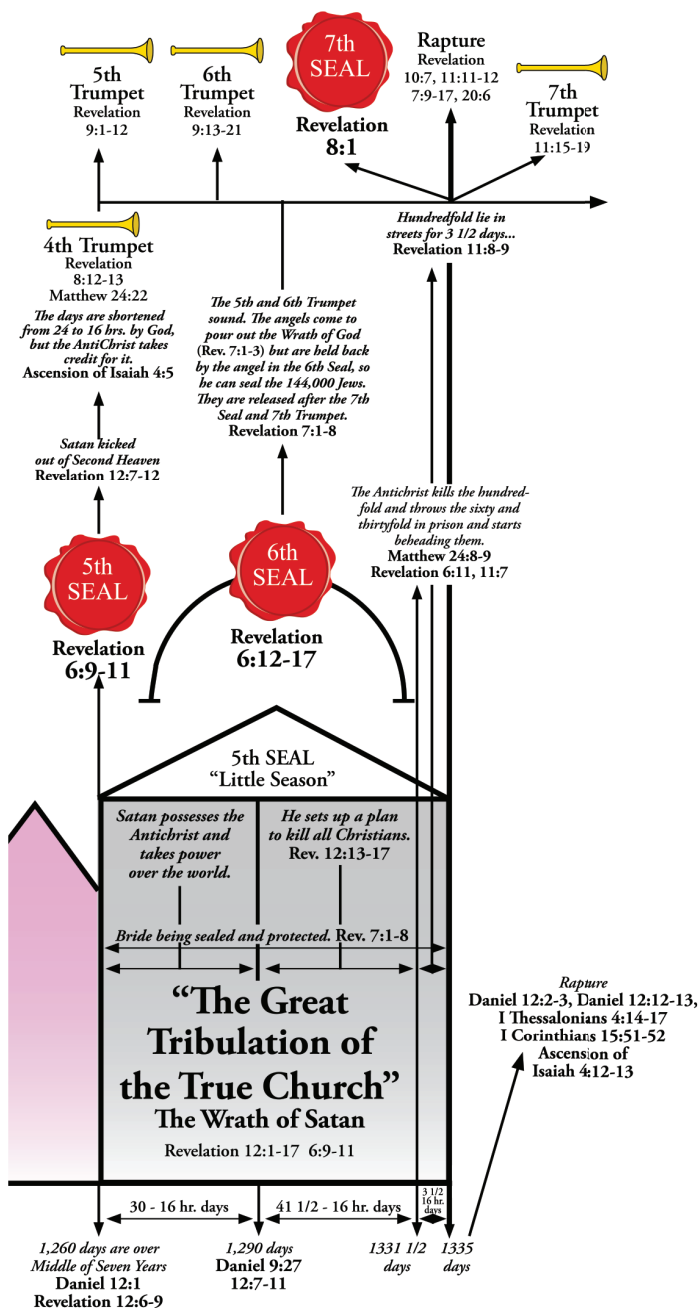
5th Trumpet
Revelation
9:1-12

6th Trumpet
Revelation
9:13-21

7th SEAL
Revelation
8:1

Rapture
Revelation
10:7, 11:11-12
7:9-17, 20:6

7th Trumpet
Revelation
11:15-19

4th Trumpet
Revelation
8:12-13
Matthew 24:22
The days are shortened from 24 to 16 hrs. by God, but the AntiChrist takes credit for it.
Ascension of Isaiah 4:5

The 5th and 6th Trumpet sound. The angels come to pour out the Wrath of God (Rev. 7:1-3) but are held back by the angel in the 6th Seal, so he can seal the 144,000 Jews. They are released after the 7th Seal and 7th Trumpet.
Revelation 7:1-8

Hundredfold lie in streets for 3 1/2 days...
Revelation 11:8-9

Satan kicked out of Second Heaven
Revelation 12:7-12

The Antichrist kills the hundredfold and throws the sixty and thirtyfold in prison and starts beheading them.
Matthew 24:8-9
Revelation 6:11, 11:7

5th SEAL
Revelation
6:9-11

6th SEAL
Revelation
6:12-17

5th SEAL
"Little Season"

Satan possesses the Antichrist and takes power over the world.

He sets up a plan to kill all Christians.
Rev. 12:13-17

Bride being sealed and protected. Rev. 7:1-8

"The Great Tribulation of the True Church"
The Wrath of Satan
Revelation 12:1-17 6:9-11

Rapture
Daniel 12:2-3, Daniel 12:12-13,
I Thessalonians 4:14-17
I Corinthians 15:51-52
Ascension of
Isaiah 4:12-13

30 - 16 hr. days
41 1/2 - 16 hr. days
3 1/2 16 hr. days

1,260 days are over
Middle of Seven Years
Daniel 12:1
Revelation 12:6-9

1,290 days
Daniel 9:27
12:7-11

1331 1/2 days

1335 days